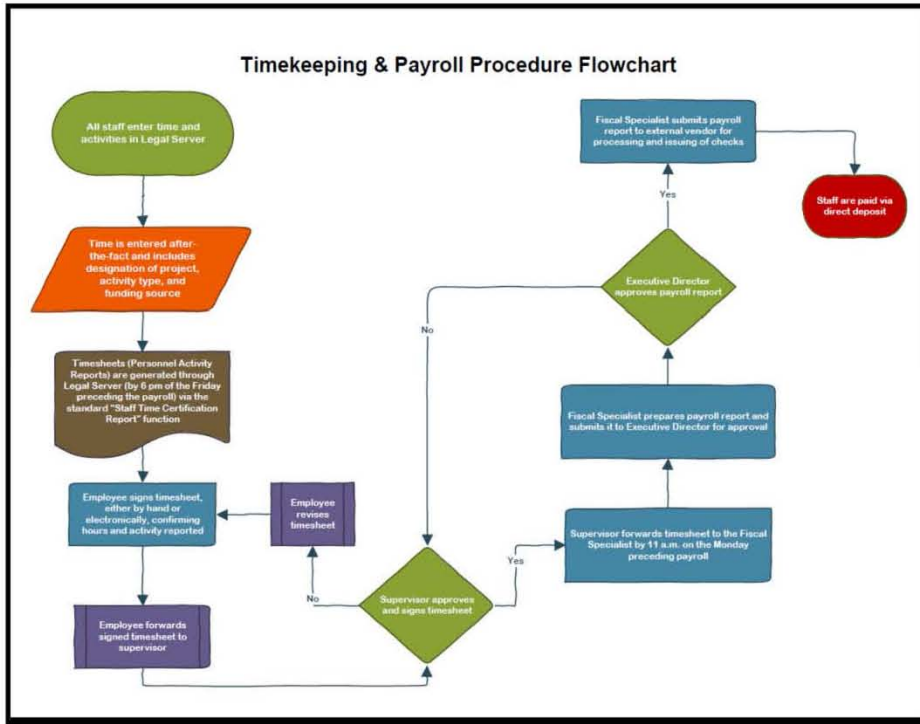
Timekeeping & Payroll Procedure Flowchart

All staff enter time and activities in Legal Server

Time is entered after-the-fact and includes designation of project, activity type, and funding source

Timesheets (Personnel Activity Reports) are generated through Legal Server (by 6 pm of the Friday preceding the payroll) via the standard "Staff Time Certification Report" function

Employee signs timesheet, either by hand or electronically, confirming hours and activity reported

Employee revises timesheet

Employee forwards signed timesheet to supervisor

Supervisor approves and signs timesheet

No

Yes

Supervisor forwards timesheet to the Fiscal Specialist by 11 a.m. on the Monday preceding payroll

Fiscal Specialist prepares payroll report and submits it to Executive Director for approval

Executive Director approves payroll report

No

Yes

Fiscal Specialist submits payroll report to external vendor for processing and issuing of checks

Staff are paid via direct deposit